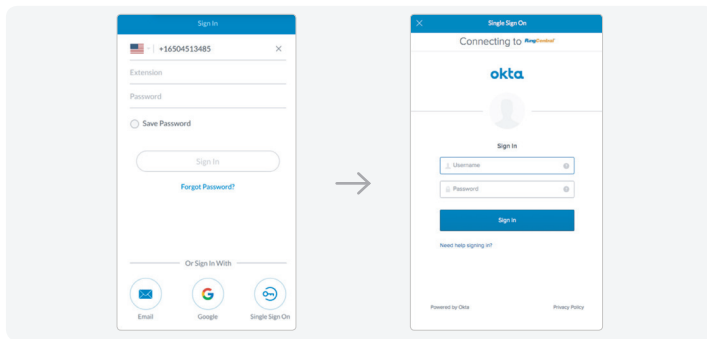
Sign In

+16504513485

Extension

Password

Save Password

Sign In

Forgot Password?

Or Sign In With

Email

Google

Single Sign On

Single Sign On

Connecting to RingCentral

okta

Sign In

Username

Password

Sign In

Need help signing in?

Powered by Okta

Privacy Policy